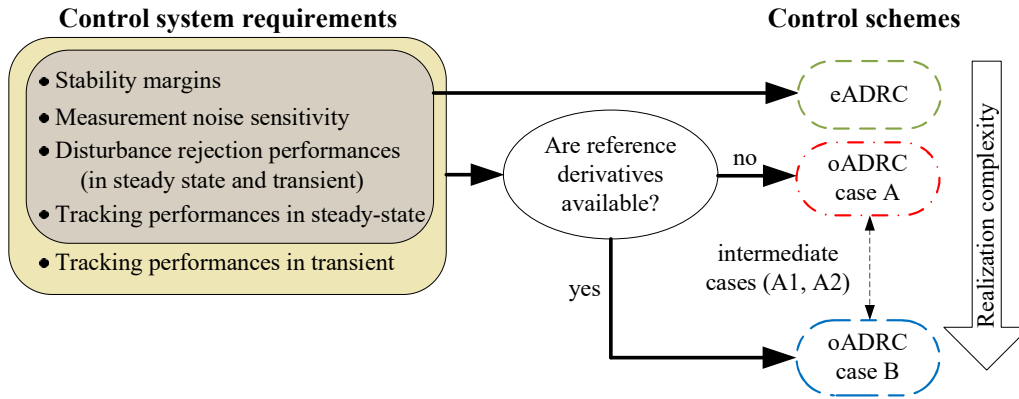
Control system requirements

Control schemes

- Stability margins
- Measurement noise sensitivity
- Disturbance rejection performances (in steady state and transient)
- Tracking performances in steady-state
- Tracking performances in transient

Are reference derivatives available?

no

yes

eADRC

oADRC case A

intermediate cases (A1, A2)

oADRC case B

Realization complexity